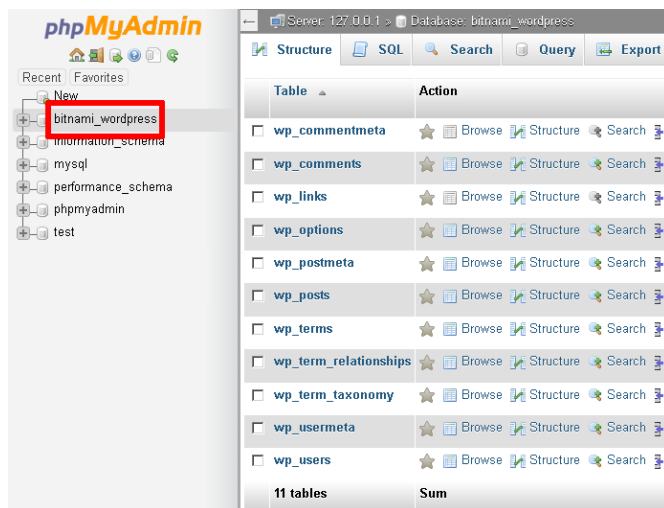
phpMyAdmin

Recent Favorites

New
bitnami_wordpress
information_schema
mysql
performance_schema
phpmyadmin
test

Server: 127.0.0.1 » Database: bitnami_wordpress

Structure SQL Search Query Export

| Table | Action |
|---|---|
| wp_commentmeta | Browse Structure Search |
| wp_comments | Browse Structure Search |
| wp_links | Browse Structure Search |
| wp_options | Browse Structure Search |
| wp_postmeta | Browse Structure Search |
| wp_posts | Browse Structure Search |
| wp_terms | Browse Structure Search |
| wp_term_relationships | Browse Structure Search |
| wp_term_taxonomy | Browse Structure Search |
| wp_usermeta | Browse Structure Search |
| wp_users | Browse Structure Search |
| 11 tables | Sum |